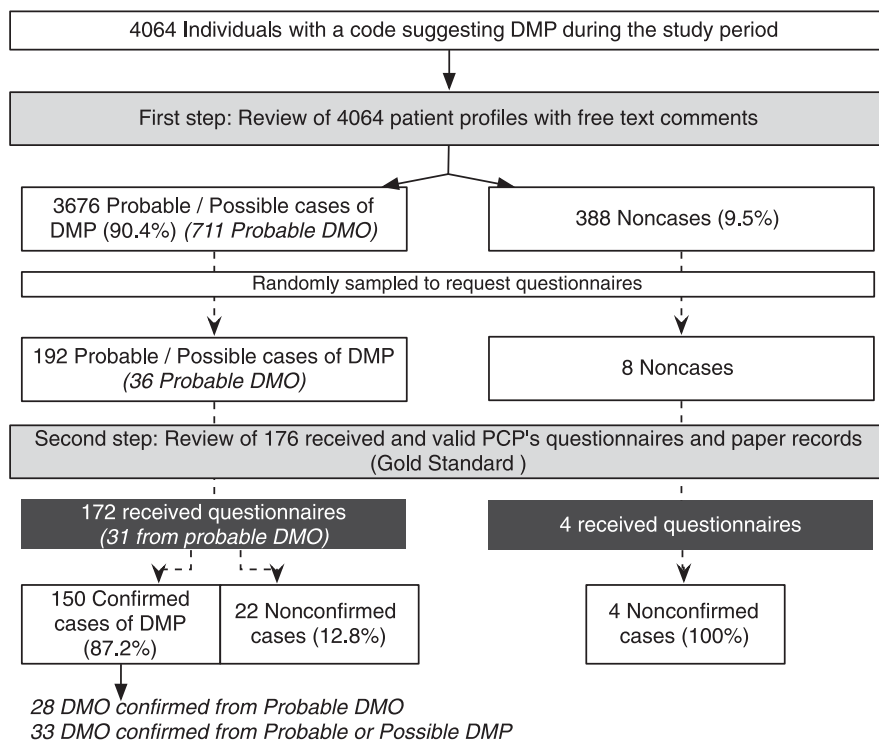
4064 Individuals with a code suggesting DMP during the study period

First step: Review of 4064 patient profiles with free text comments

3676 Probable / Possible cases of DMP (90.4%) *(711 Probable DMO)*

388 Noncases (9.5%)

Randomly sampled to request questionnaires

192 Probable / Possible cases of DMP *(36 Probable DMO)*

8 Noncases

Second step: Review of 176 received and valid PCP's questionnaires and paper records (Gold Standard )

172 received questionnaires *(31 from probable DMO)*

4 received questionnaires

150 Confirmed cases of DMP (87.2%)

22 Nonconfirmed cases (12.8%)

4 Nonconfirmed cases (100%)

*28 DMO confirmed from Probable DMO*
*33 DMO confirmed from Probable or Possible DMP*